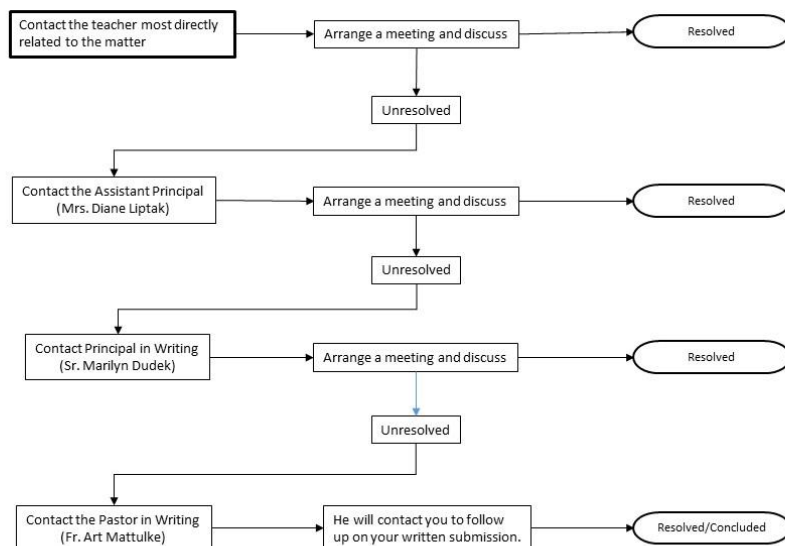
Contact the teacher most directly related to the matter

Arrange a meeting and discuss

Resolved

Unresolved

Contact the Assistant Principal (Mrs. Diane Liptak)

Arrange a meeting and discuss

Resolved

Unresolved

Contact Principal in Writing (Sr. Marilyn Dudek)

Arrange a meeting and discuss

Resolved

Unresolved

Contact the Pastor in Writing (Fr. Art Mattulke)

He will contact you to follow up on your written submission.

Resolved/Concluded